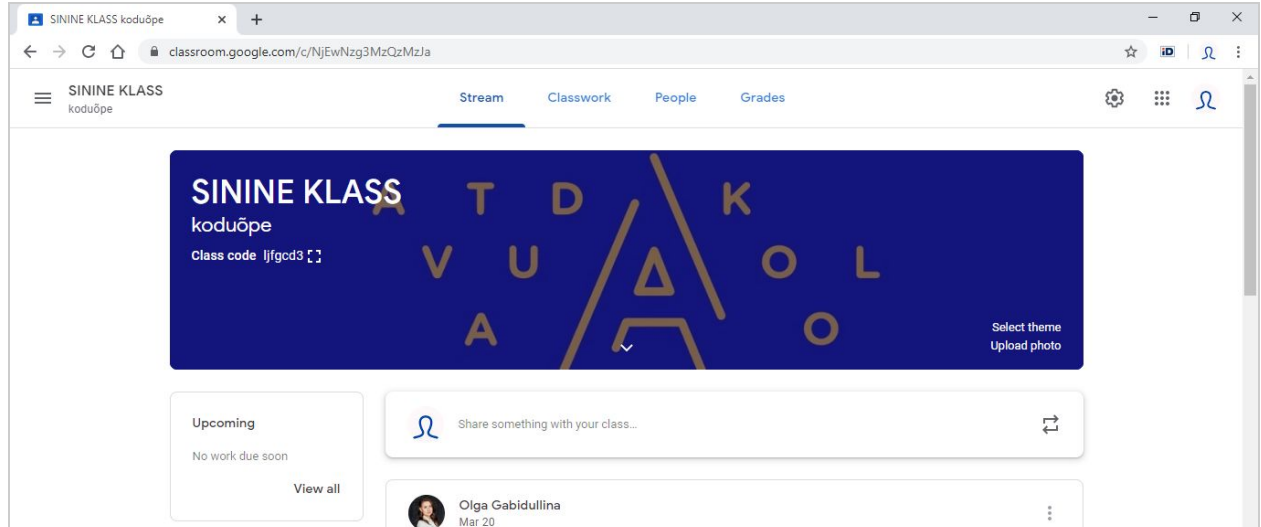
SININE KLASS koduõpe ×  +

classroom.google.com/c/NjEwNzg3MzQzMzJa

iD

SININE KLASS
koduõpe

Stream  Classwork  People  Grades

SININE KLASS
koduõpe
Class code ljfgcd3

A T D K
V U A O L
A A O

Select theme
Upload photo

Upcoming
No work due soon
View all

Share something with your class...

Olga Gabidullina
Mar 20